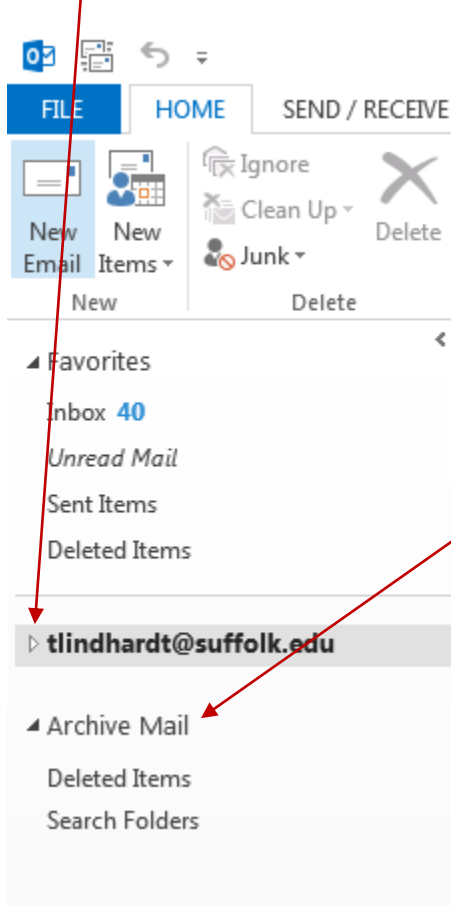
FILE HOME SEND / RECEIVE

New Email New Items

New

Ignore
Clean Up
Junk
Delete

Delete

Favorites
Inbox 40
Unread Mail
Sent Items
Deleted Items

tlindhardt@suffolk.edu

Archive Mail
Deleted Items
Search Folders